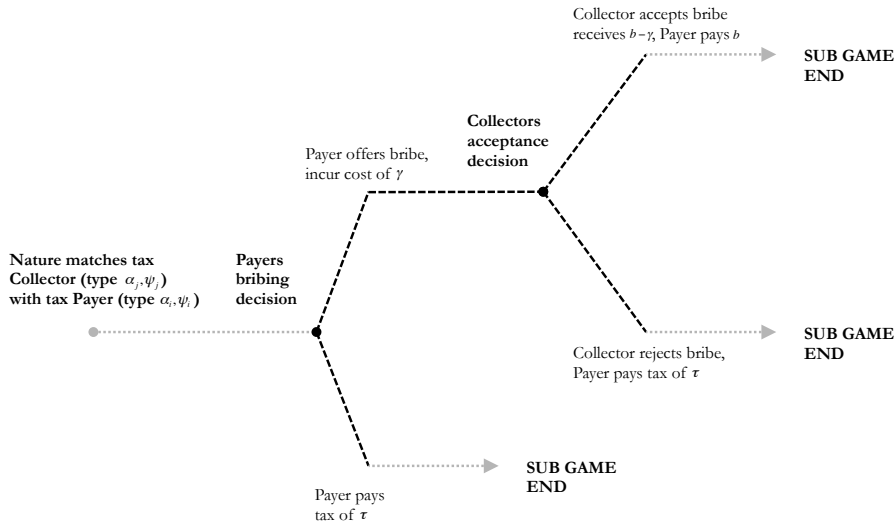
Collector accepts bribe receives $b-\gamma$, Payer pays $b$

SUB GAME END

Collectors acceptance decision

Payer offers bribe, incur cost of $\gamma$

Nature matches tax Collector (type $\alpha_j, \psi_j$) with tax Payer (type $\alpha_i, \psi_i$)

Payers bribing decision

SUB GAME END

Collector rejects bribe, Payer pays tax of $\tau$

SUB GAME END

Payer pays tax of $\tau$